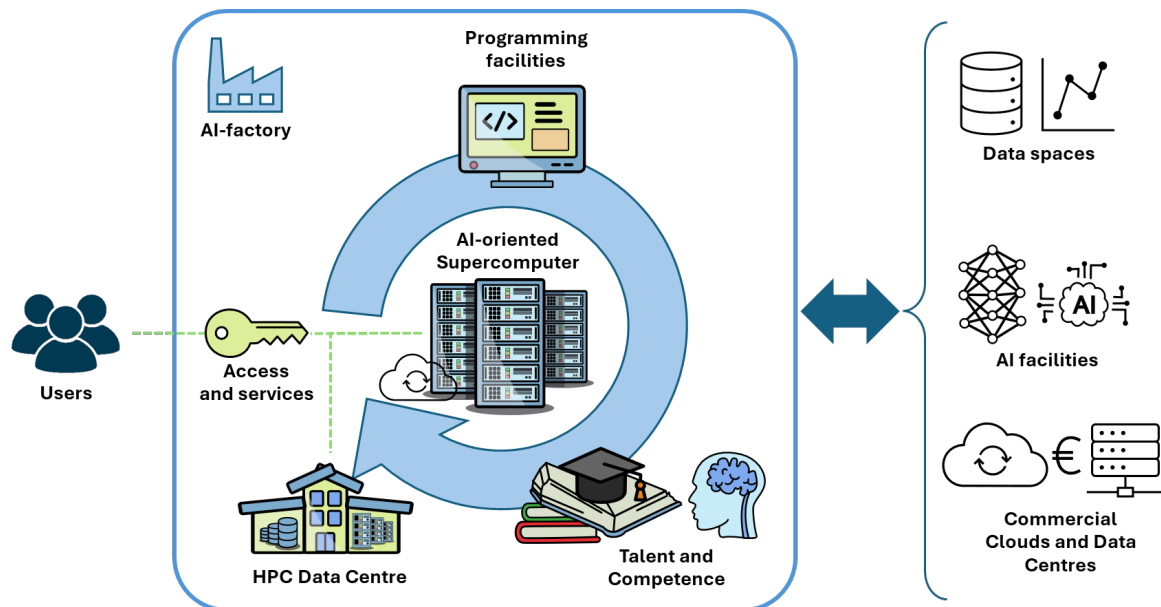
Programming facilities

AI-factory

AI-oriented Supercomputer

Users

Access and services

HPC Data Centre

Talent and Competence

Data spaces

AI

AI facilities

€

Commercial Clouds and Data Centres